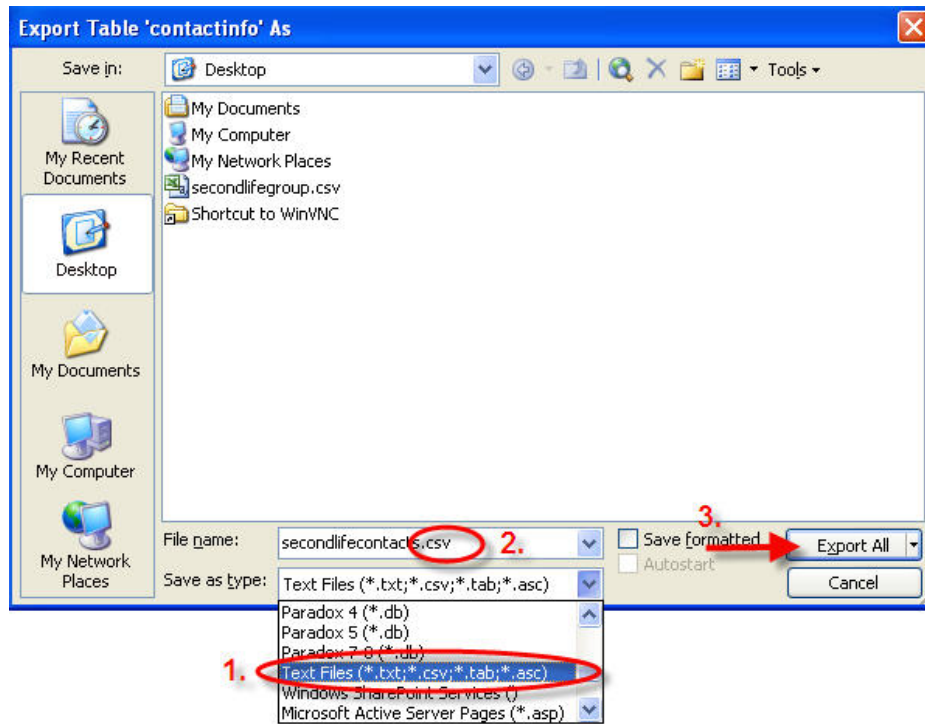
Export Table 'contactinfo' As

Save in: Desktop

Tools

My Recent Documents

Desktop

My Documents

My Computer

My Network Places

My Documents
My Computer
My Network Places
secondlifegroup.csv
Shortcut to WinVNC

File name: secondlifecontacts.csv

2.

Save as type: Text Files (*.txt;*.csv;*.tab;*.asc)

Save formatted

Autostart

3.

Export All

Cancel

Paradox 4 (*.db)
Paradox 5 (*.db)
Paradox 7-8 (*.db)

1.

Text Files (*.txt;*.csv;*.tab;*.asc)
Windows SharePoint Services ()
Microsoft Active Server Pages (*.asp)